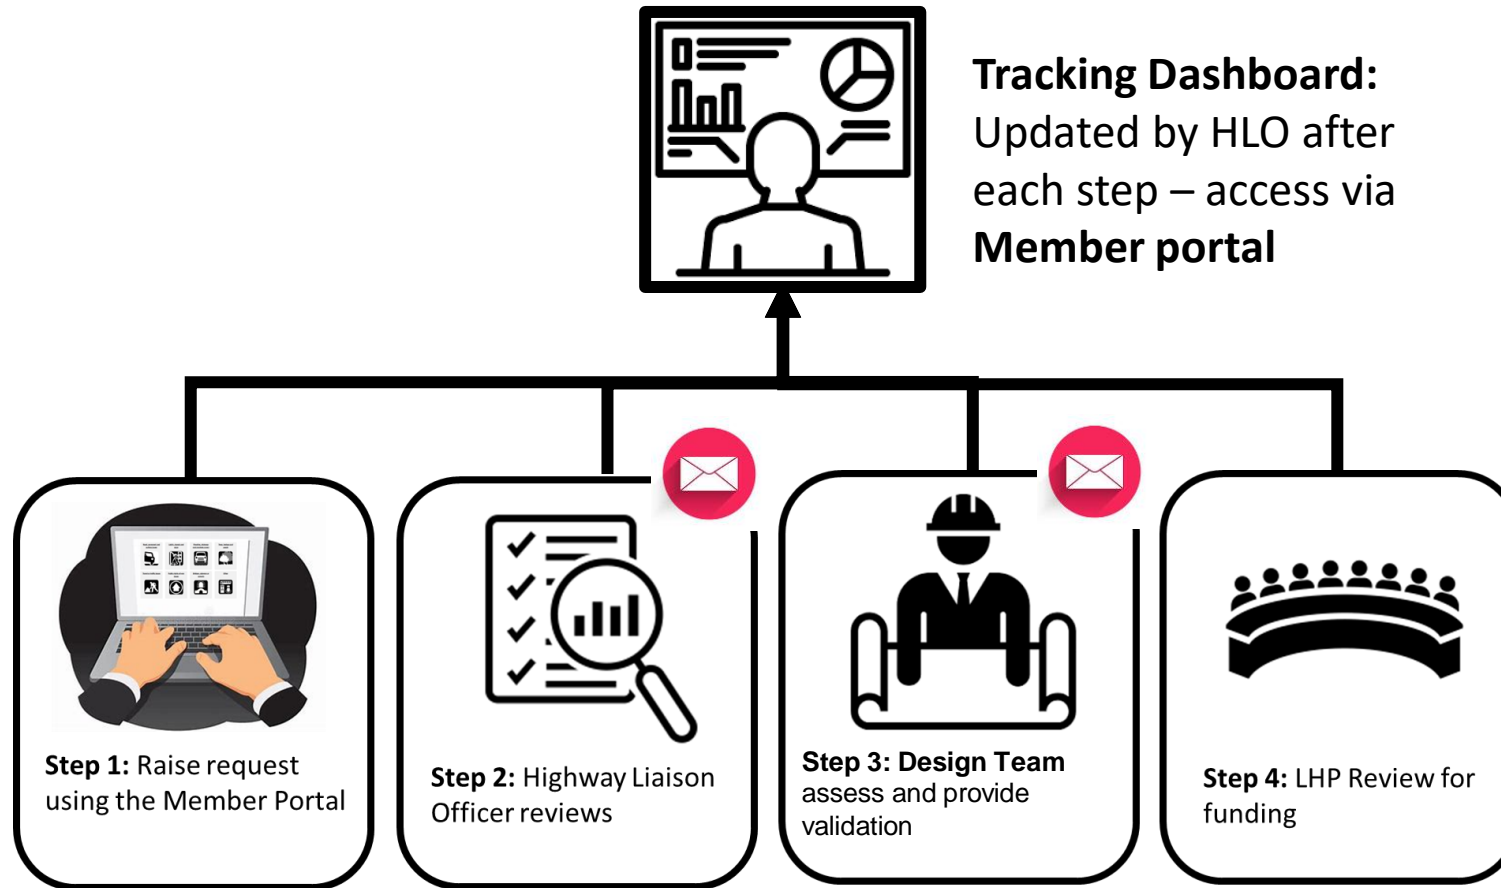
**Tracking Dashboard:** Updated by HLO after each step – access via **Member portal**

**Step 1:** Raise request using the Member Portal

**Step 2:** Highway Liaison Officer reviews

**Step 3: Design Team** assess and provide validation

**Step 4:** LHP Review for funding